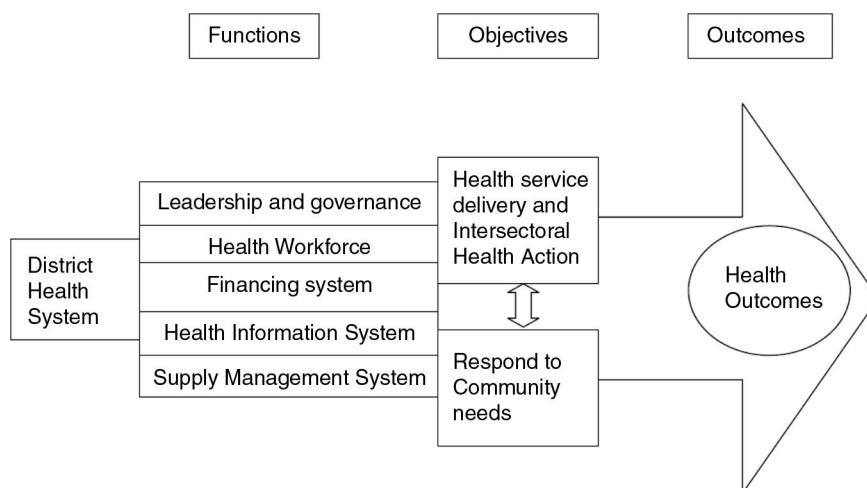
Functions

Objectives

Outcomes

District Health System

Leadership and governance

Health Workforce

Financing system

Health Information System

Supply Management System

Health service delivery and Intersectoral Health Action

Respond to Community needs

Health Outcomes